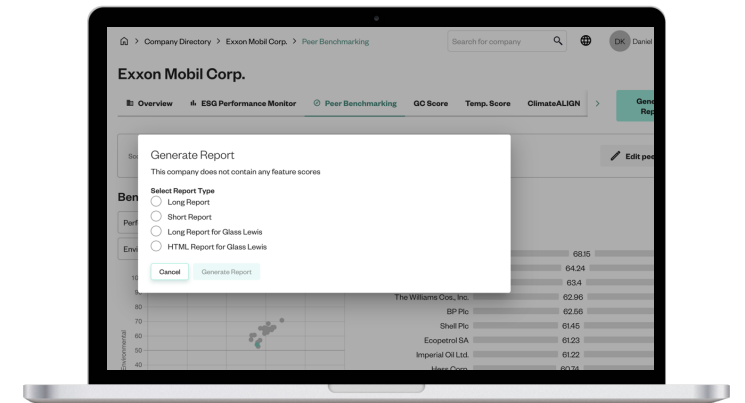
Company Directory > Exxon Mobil Corp. > Peer Benchmarking

Search for company

DK Daniel

Exxon Mobil Corp.

Overview | ESG Performance Monitor | Peer Benchmarking | GC Score | Temp. Score | ClimateALIGN | Gen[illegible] Rep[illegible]

Sc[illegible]

Edit pee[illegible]

Ben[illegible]

Perf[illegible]

Envi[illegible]

Generate Report

This company does not contain any feature scores

Select Report Type

Long Report

Short Report

Long Report for Glass Lewis

HTML Report for Glass Lewis

Cancel

Generate Report

10
9
80
70
60
50
40

Environmental

68.15
64.24
63.4
The Williams Cos., Inc. 62.96
BP Plc 62.56
Shell Plc 61.45
Ecopetrol SA 61.23
Imperial Oil Ltd. 61.22
Hess Corp. 60.74